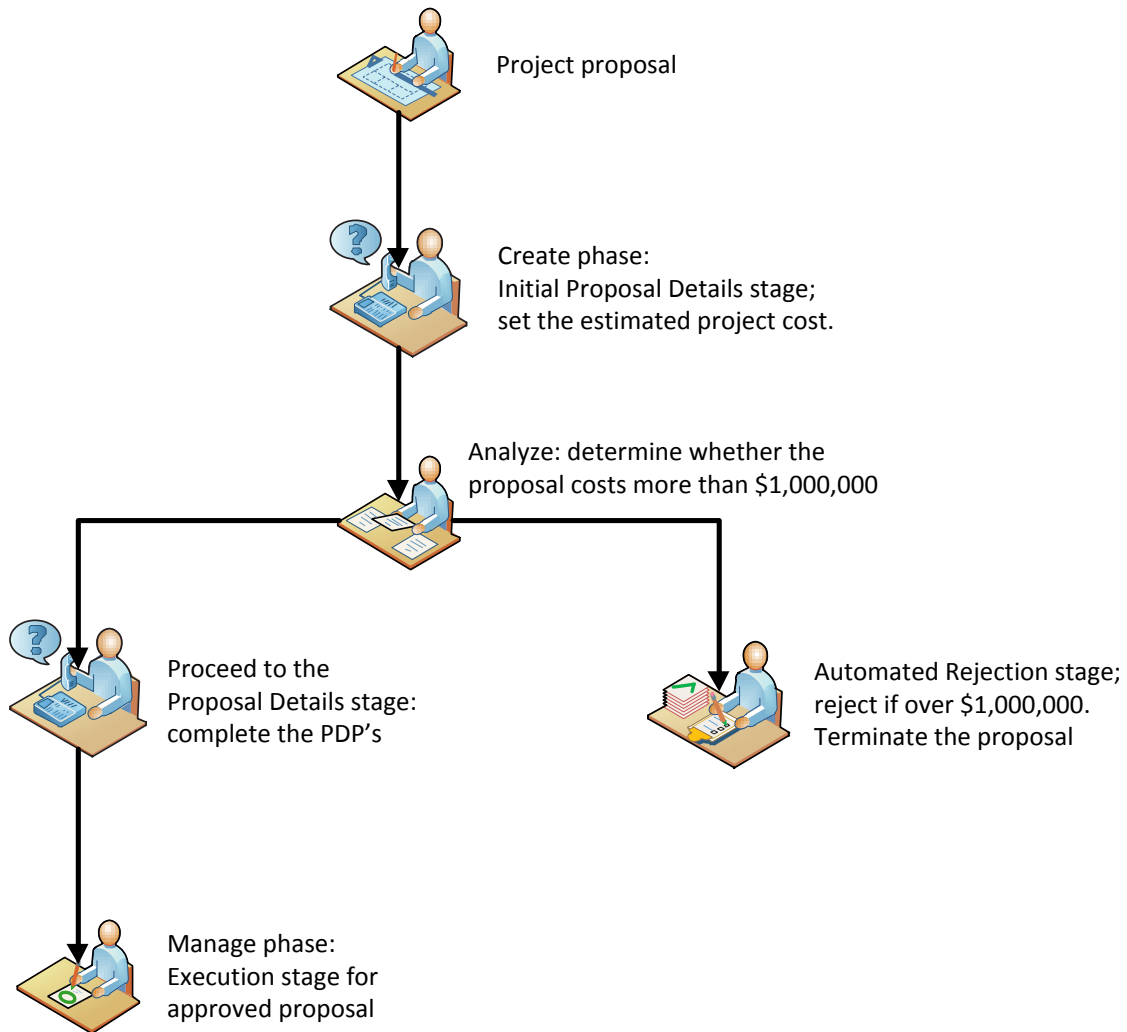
Project proposal

Create phase:
Initial Proposal Details stage;
set the estimated project cost.

Analyze: determine whether the proposal costs more than \$1,000,000

Proceed to the Proposal Details stage: complete the PDP’s

Automated Rejection stage; reject if over \$1,000,000. Terminate the proposal

Manage phase:
Execution stage for approved proposal